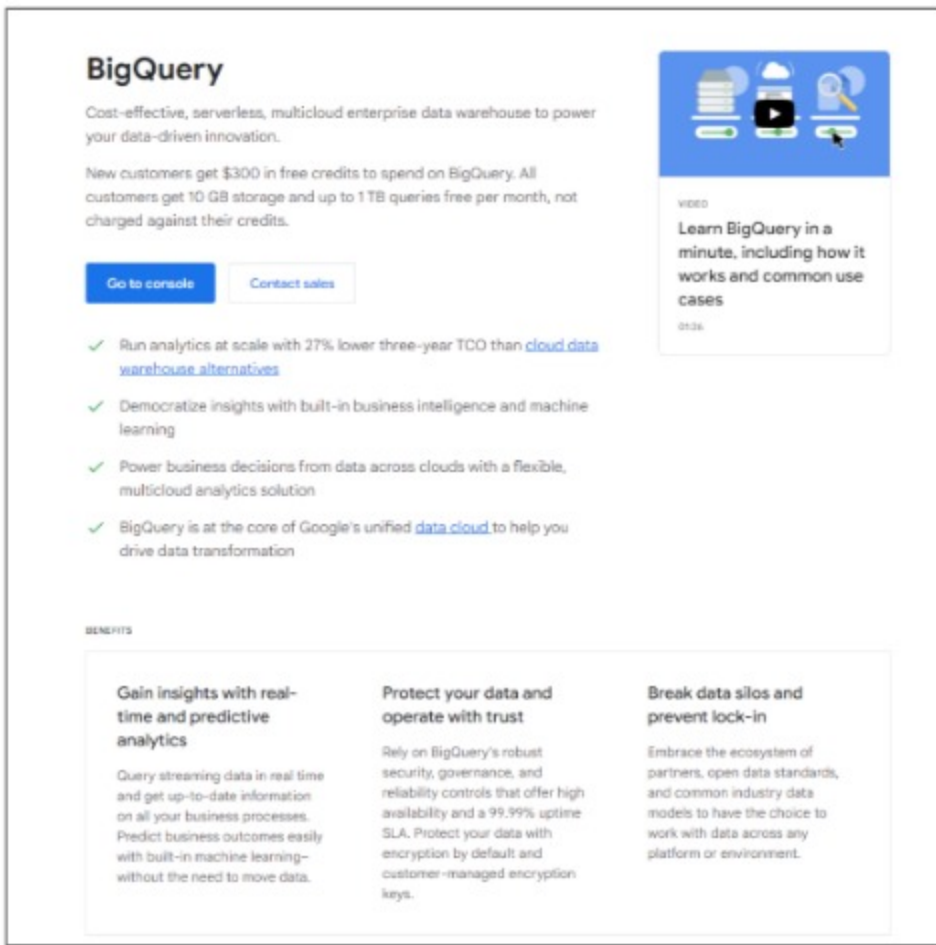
BigQuery

Cost-effective, serverless, multicloud enterprise data warehouse to power your data-driven innovation.

New customers get $300 in free credits to spend on BigQuery. All customers get 10 GB storage and up to 1 TB queries free per month, not charged against their credits.

Go to console

Contact sales

Run analytics at scale with 27% lower three-year TCO than cloud data warehouse alternatives

Democratize insights with built-in business intelligence and machine learning

Power business decisions from data across clouds with a flexible, multicloud analytics solution

BigQuery is at the core of Google's unified data cloud to help you drive data transformation

VIDEO

Learn BigQuery in a minute, including how it works and common use cases

01:26

BENEFITS

Gain insights with real-time and predictive analytics

Query streaming data in real time and get up-to-date information on all your business processes. Predict business outcomes easily with built-in machine learning–without the need to move data.

Protect your data and operate with trust

Rely on BigQuery's robust security, governance, and reliability controls that offer high availability and a 99.99% uptime SLA. Protect your data with encryption by default and customer-managed encryption keys.

Break data silos and prevent lock-in

Embrace the ecosystem of partners, open data standards, and common industry data models to have the choice to work with data across any platform or environment.